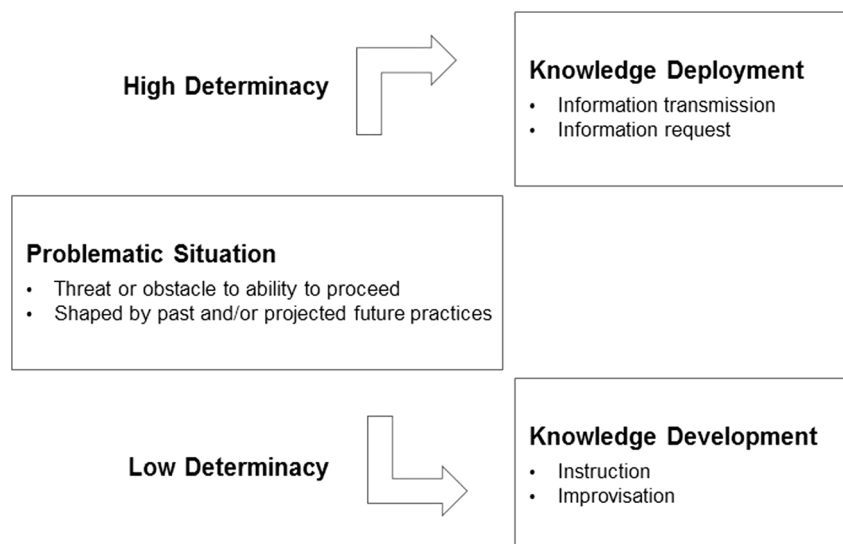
High Determinacy

Knowledge Deployment
• Information transmission
• Information request

Problematic Situation
• Threat or obstacle to ability to proceed
• Shaped by past and/or projected future practices

Low Determinacy

Knowledge Development
• Instruction
• Improvisation